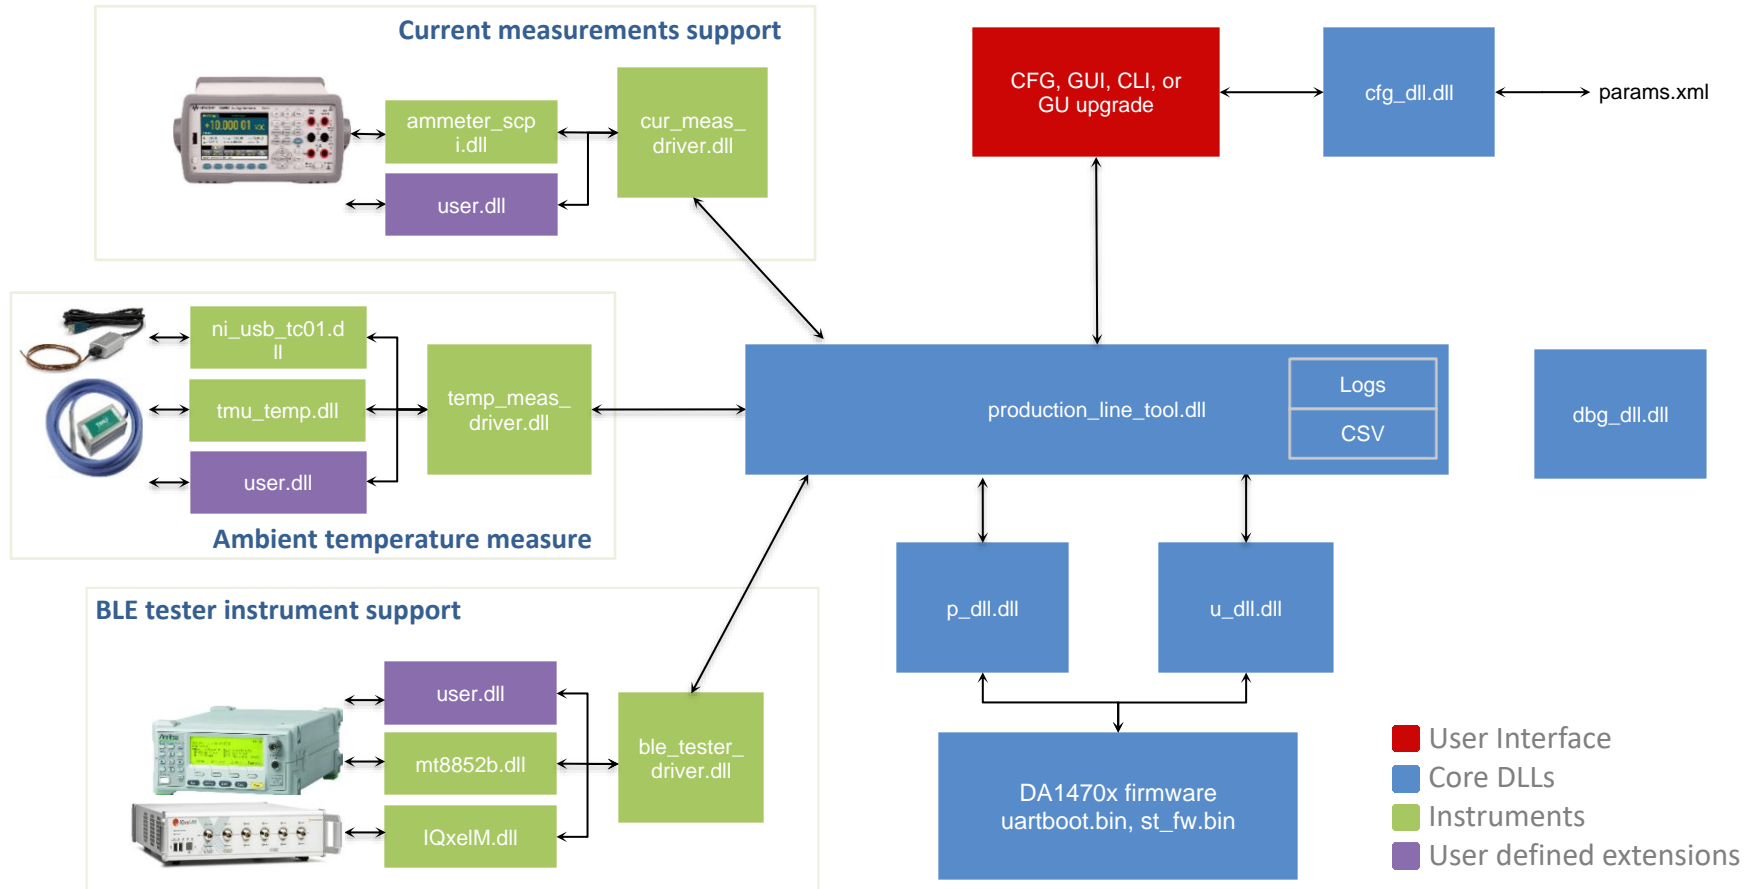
Current measurements support

ammeter_scpi.dll

user.dll

cur_meas_driver.dll

CFG, GUI, CLI, or GU upgrade

cfg_dll.dll

params.xml

ni_usb_tc01.dll

tmu_temp.dll

user.dll

temp_meas_driver.dll

Ambient temperature measure

production_line_tool.dll

Logs

CSV

dbg_dll.dll

BLE tester instrument support

user.dll

mt8852b.dll

IQxelM.dll

ble_tester_driver.dll

p_dll.dll

u_dll.dll

DA1470x firmware uartboot.bin, st_fw.bin

User Interface
Core DLLs
Instruments
User defined extensions